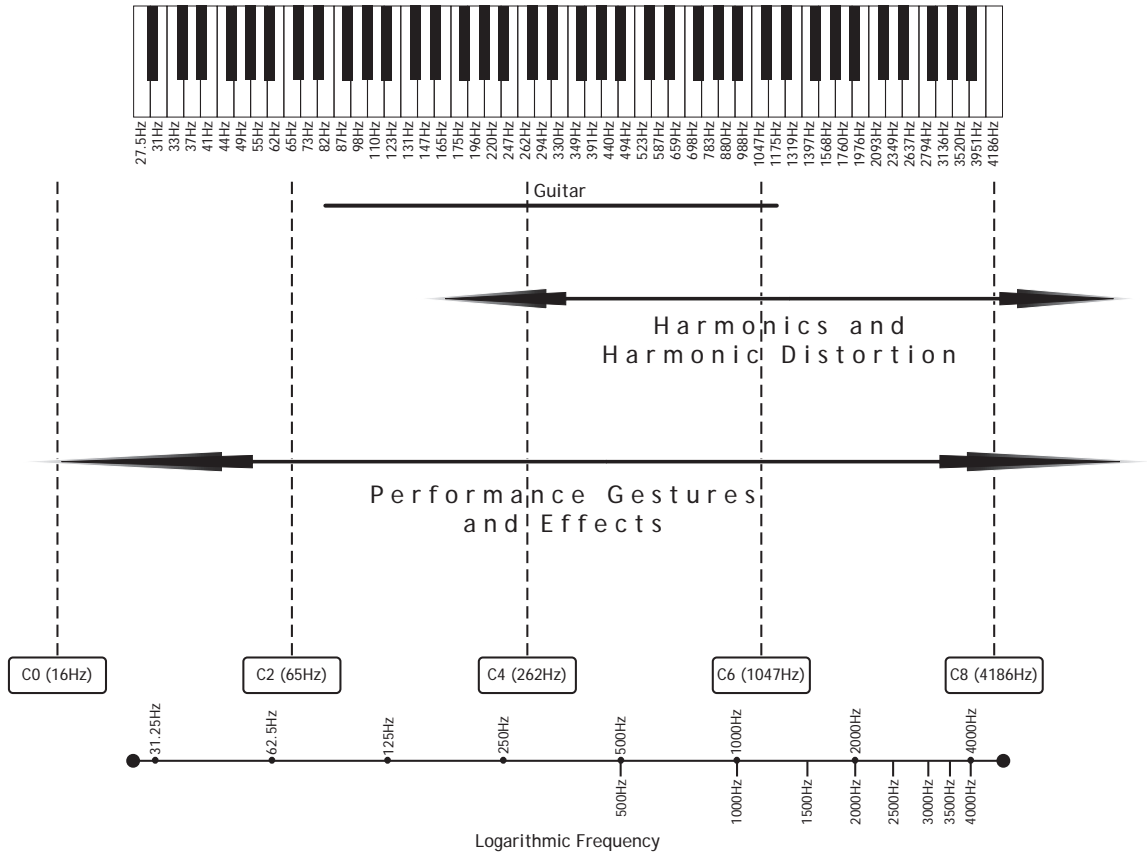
27.5Hz 31Hz 33Hz 37Hz 41Hz 44Hz 49Hz 55Hz 62Hz 65Hz 73Hz 82Hz 87Hz 98Hz 110Hz 123Hz 131Hz 147Hz 165Hz 175Hz 196Hz 220Hz 247Hz 262Hz 294Hz 330Hz 349Hz 391Hz 440Hz 494Hz 523Hz 587Hz 659Hz 698Hz 783Hz 880Hz 988Hz 1047Hz 1175Hz 1319Hz 1397Hz 1568Hz 1760Hz 1976Hz 2093Hz 2349Hz 2637Hz 2794Hz 3136Hz 3520Hz 3951Hz 4186Hz

Guitar

Harmonics and Harmonic Distortion

Performance Gestures and Effects

C0 (16Hz)
C2 (65Hz)
C4 (262Hz)
C6 (1047Hz)
C8 (4186Hz)

31.25Hz 62.5Hz 125Hz 250Hz 500Hz 1000Hz 2000Hz 4000Hz

500Hz 1000Hz 1500Hz 2000Hz 2500Hz 3000Hz 3500Hz 4000Hz

Logarithmic Frequency